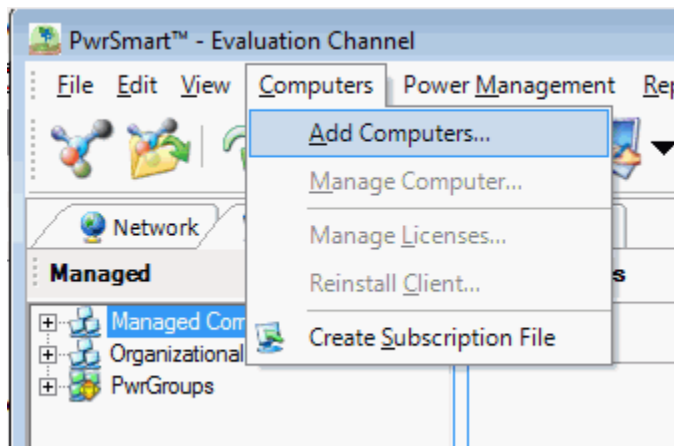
PwrSmart™ - Evaluation Channel

File Edit View Computers Power Management Re

Add Computers...
Manage Computer...
Manage Licenses...
Reinstall Client...
Create Subscription File

Network

Managed

s

Managed Com
Organizational
PwrGroups